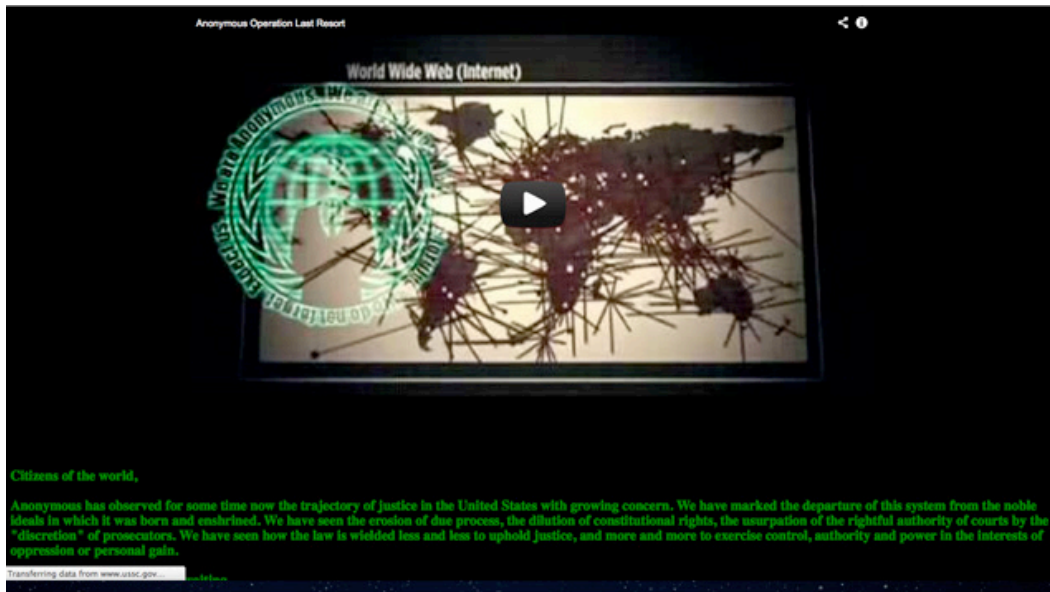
Anonymous Operation Last Resort

World Wide Web (Internet)

We are Anonymous. We are Legion. We do not forgive. We do not forget. Expect us.

Citizens of the world,

Anonymous has observed for some time now the trajectory of justice in the United States with growing concern. We have marked the departure of this system from the noble ideals in which it was born and enshrined. We have seen the erosion of due process, the dilution of constitutional rights, the usurpation of the rightful authority of courts by the "discretion" of prosecutors. We have seen how the law is wielded less and less to uphold justice, and more and more to exercise control, authority and power in the interests of oppression or personal gain.

Transferring data from www.ussc.gov...

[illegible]